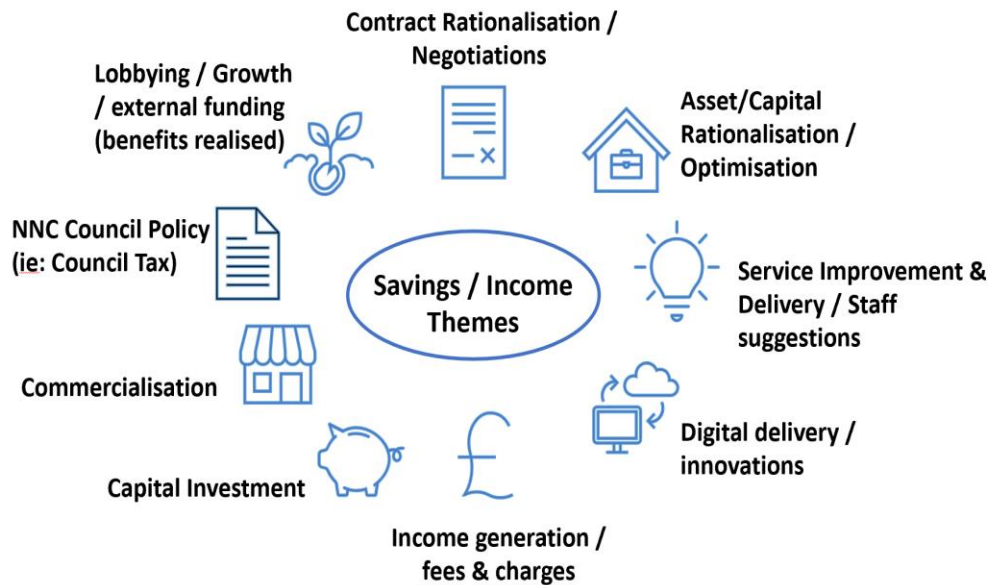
Savings / Income Themes

Contract Rationalisation / Negotiations

Asset/Capital Rationalisation / Optimisation

Service Improvement & Delivery / Staff suggestions

Digital delivery / innovations

Income generation / fees & charges

Capital Investment

Commercialisation

NNC Council Policy (ie: Council Tax)

Lobbying / Growth / external funding (benefits realised)